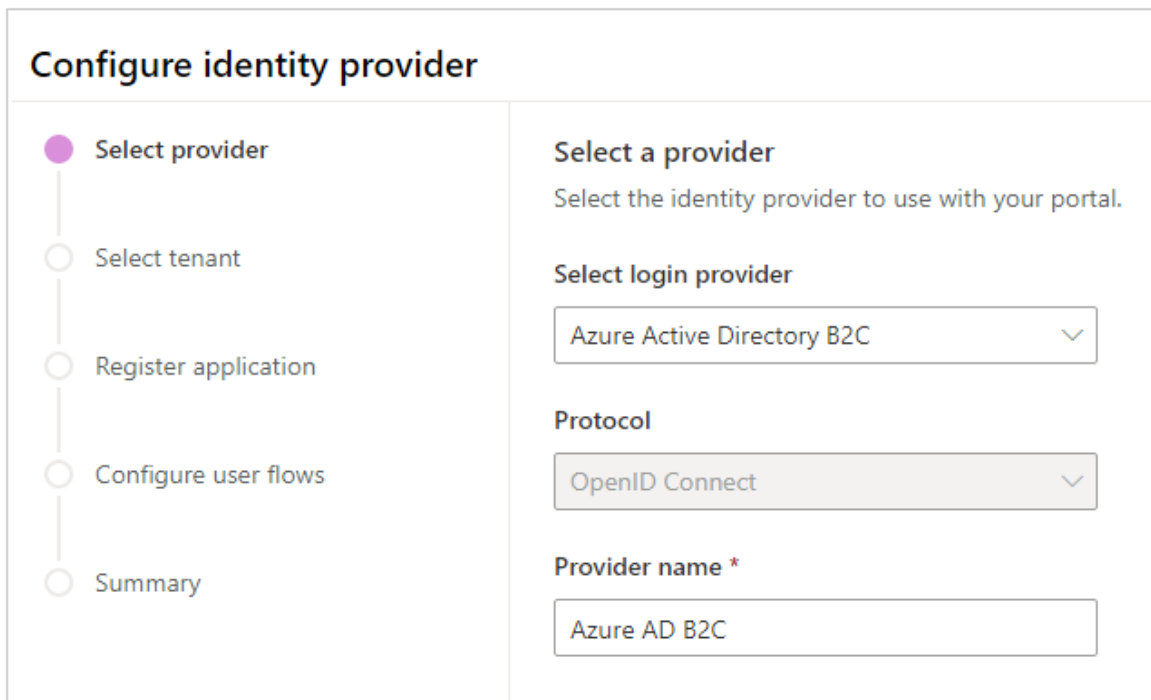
Configure identity provider

Select provider

Select tenant

Register application

Configure user flows

Summary

Select a provider

Select the identity provider to use with your portal.

Select login provider

Azure Active Directory B2C

Protocol

OpenID Connect

Provider name *

Azure AD B2C